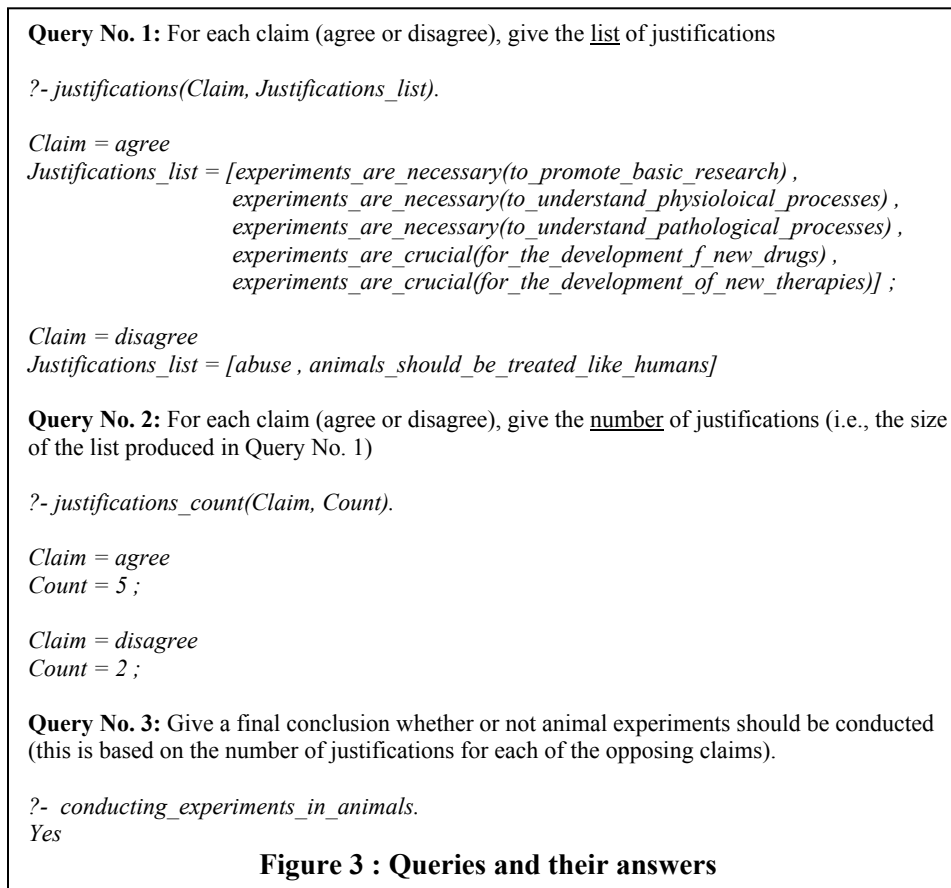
**Query No. 1:** For each claim (agree or disagree), give the list of justifications

*?- justifications(Claim, Justifications_list).*

*Claim = agree*
*Justifications_list = [experiments_are_necessary(to_promote_basic_research) , experiments_are_necessary(to_understand_physioloical_processes) , experiments_are_necessary(to_understand_pathological_processes) , experiments_are_crucial(for_the_development_f_new_drugs) , experiments_are_crucial(for_the_development_of_new_therapies)] ;*

*Claim = disagree*
*Justifications_list = [abuse , animals_should_be_treated_like_humans]*

**Query No. 2:** For each claim (agree or disagree), give the number of justifications (i.e., the size of the list produced in Query No. 1)

*?- justifications_count(Claim, Count).*

*Claim = agree*
*Count = 5 ;*

*Claim = disagree*
*Count = 2 ;*

**Query No. 3:** Give a final conclusion whether or not animal experiments should be conducted (this is based on the number of justifications for each of the opposing claims).

*?- conducting_experiments_in_animals.*
*Yes*

**Figure 3 : Queries and their answers**